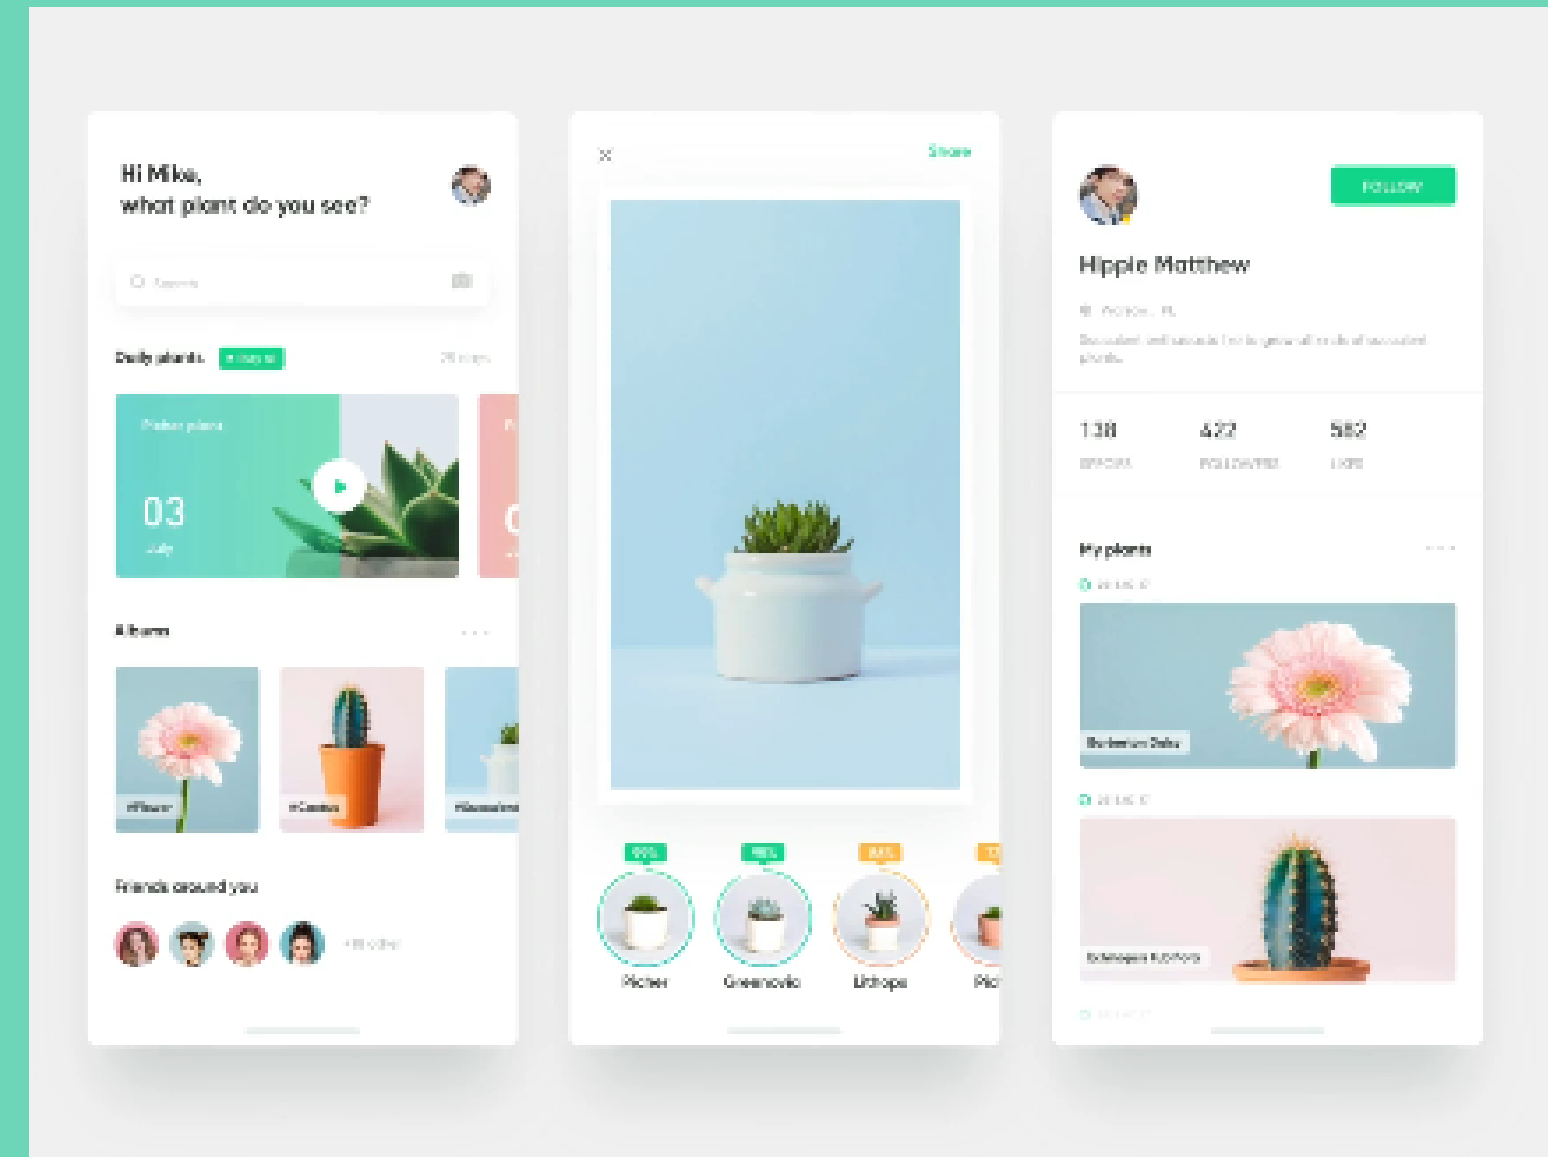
Hi Mike,
what plant do you see?

Search

Daily plants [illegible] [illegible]

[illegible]

03

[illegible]

Albums

#Flower

#Cactus

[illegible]

Friends around you

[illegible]

×

Share

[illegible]

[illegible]

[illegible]

Pilcher

Greenovia

Lithops

Pl

FOLLOW

Hipple Matthew

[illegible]

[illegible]

138

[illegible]

422

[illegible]

582

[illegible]

My plants

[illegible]

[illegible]

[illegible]

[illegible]

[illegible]